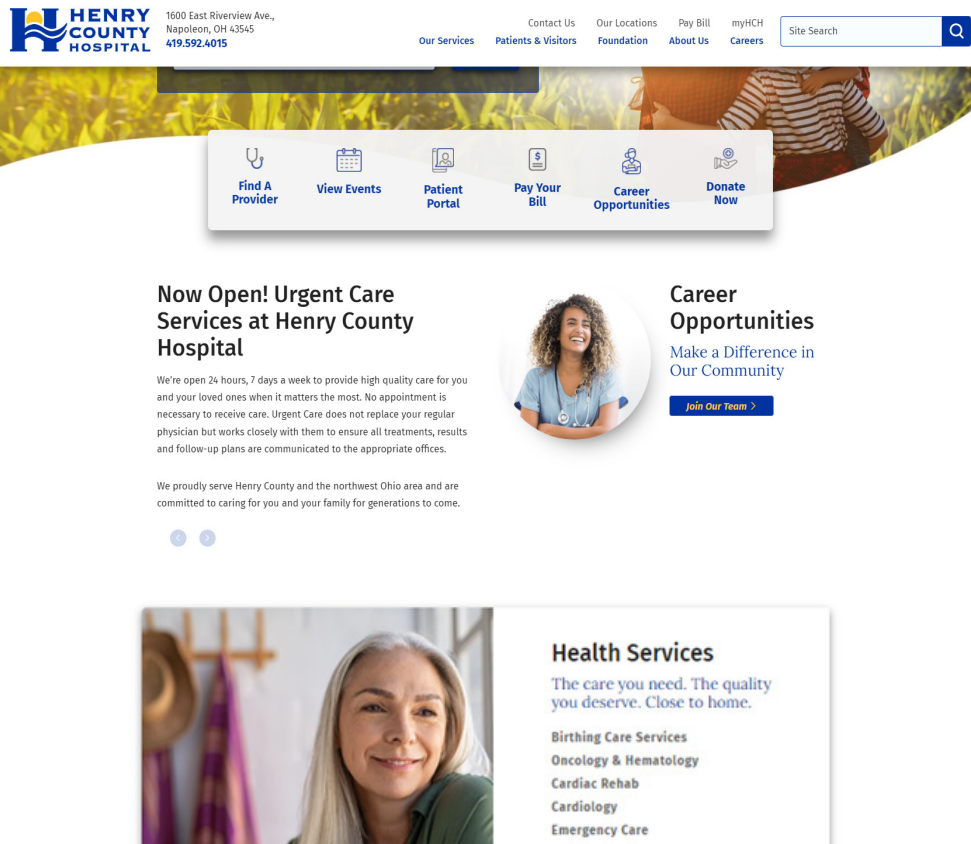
HENRY COUNTY HOSPITAL

1600 East Riverview Ave., Napoleon, OH 43545
419.592.4015

Contact Us Our Locations Pay Bill myHCH
Our Services Patients & Visitors Foundation About Us Careers

Site Search

Find A Provider
View Events
Patient Portal
Pay Your Bill
Career Opportunities
Donate Now

Now Open! Urgent Care Services at Henry County Hospital

We're open 24 hours, 7 days a week to provide high quality care for you and your loved ones when it matters the most. No appointment is necessary to receive care. Urgent Care does not replace your regular physician but works closely with them to ensure all treatments, results and follow-up plans are communicated to the appropriate offices.

We proudly serve Henry County and the northwest Ohio area and are committed to caring for you and your family for generations to come.

Career Opportunities

Make a Difference in Our Community

Join Our Team

Health Services

The care you need. The quality you deserve. Close to home.

Birthing Care Services
Oncology & Hematology
Cardiac Rehab
Cardiology
Emergency Care